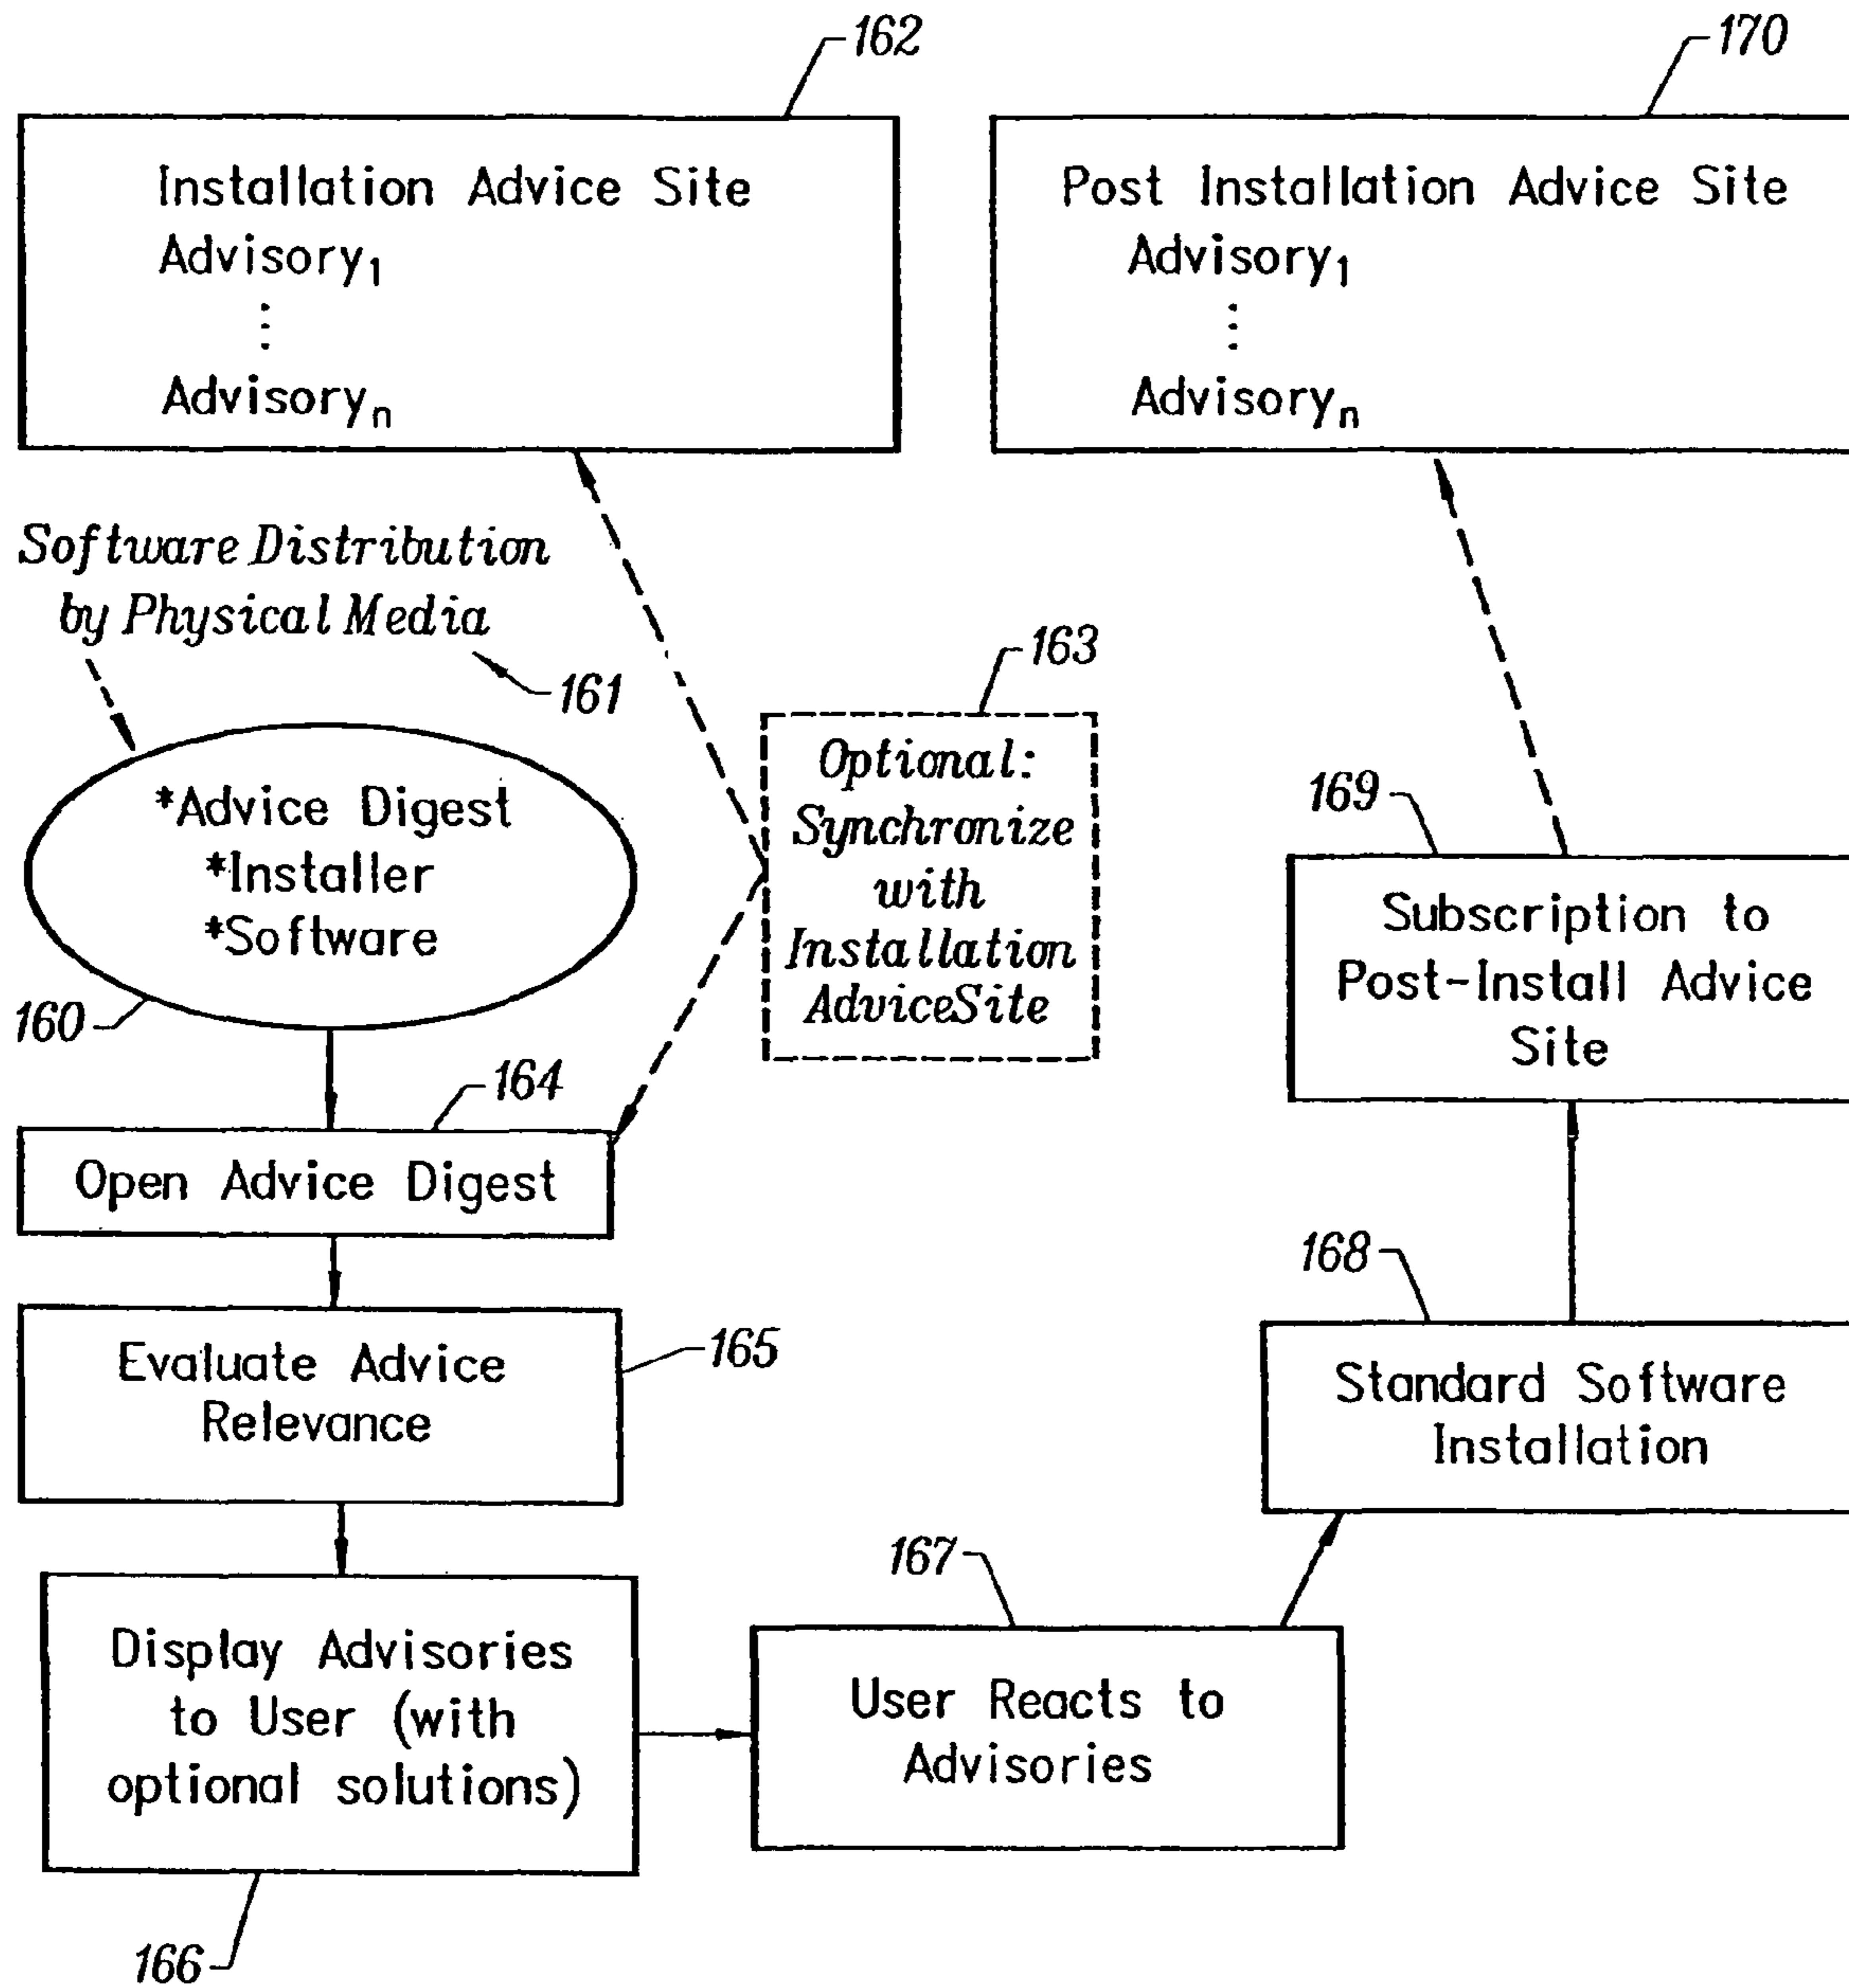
162

Installation Advice Site
Advisory$_1$
⋮
Advisory$_n$

170

Post Installation Advice Site
Advisory$_1$
⋮
Advisory$_n$

Software Distribution by Physical Media

161

163

Optional: Synchronize with Installation AdviceSite

*Advice Digest
*Installer
*Software

160

169

Subscription to Post-Install Advice Site

164

Open Advice Digest

168

Evaluate Advice Relevance

165

Standard Software Installation

167

Display Advisories to User (with optional solutions)

User Reacts to Advisories

166